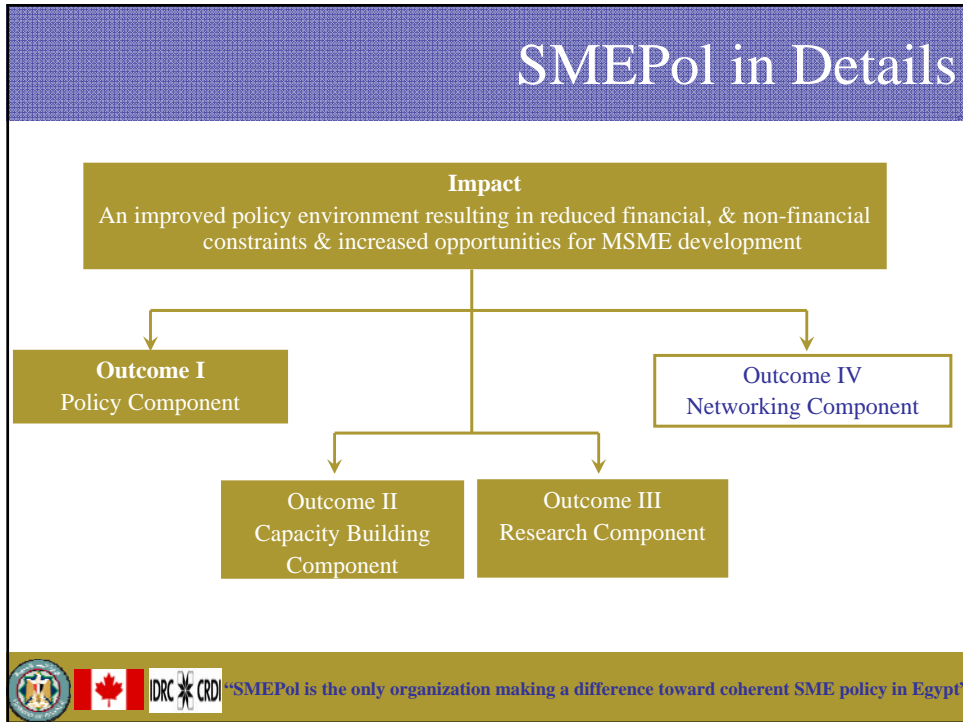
SMEPol in Details

Impact
An improved policy environment resulting in reduced financial, & non-financial constraints & increased opportunities for MSME development

Outcome I
Policy Component

Outcome IV
Networking Component

Outcome II
Capacity Building Component

Outcome III
Research Component

IDRC CRDI "SMEPol is the only organization making a difference toward coherent SME policy in Egypt"